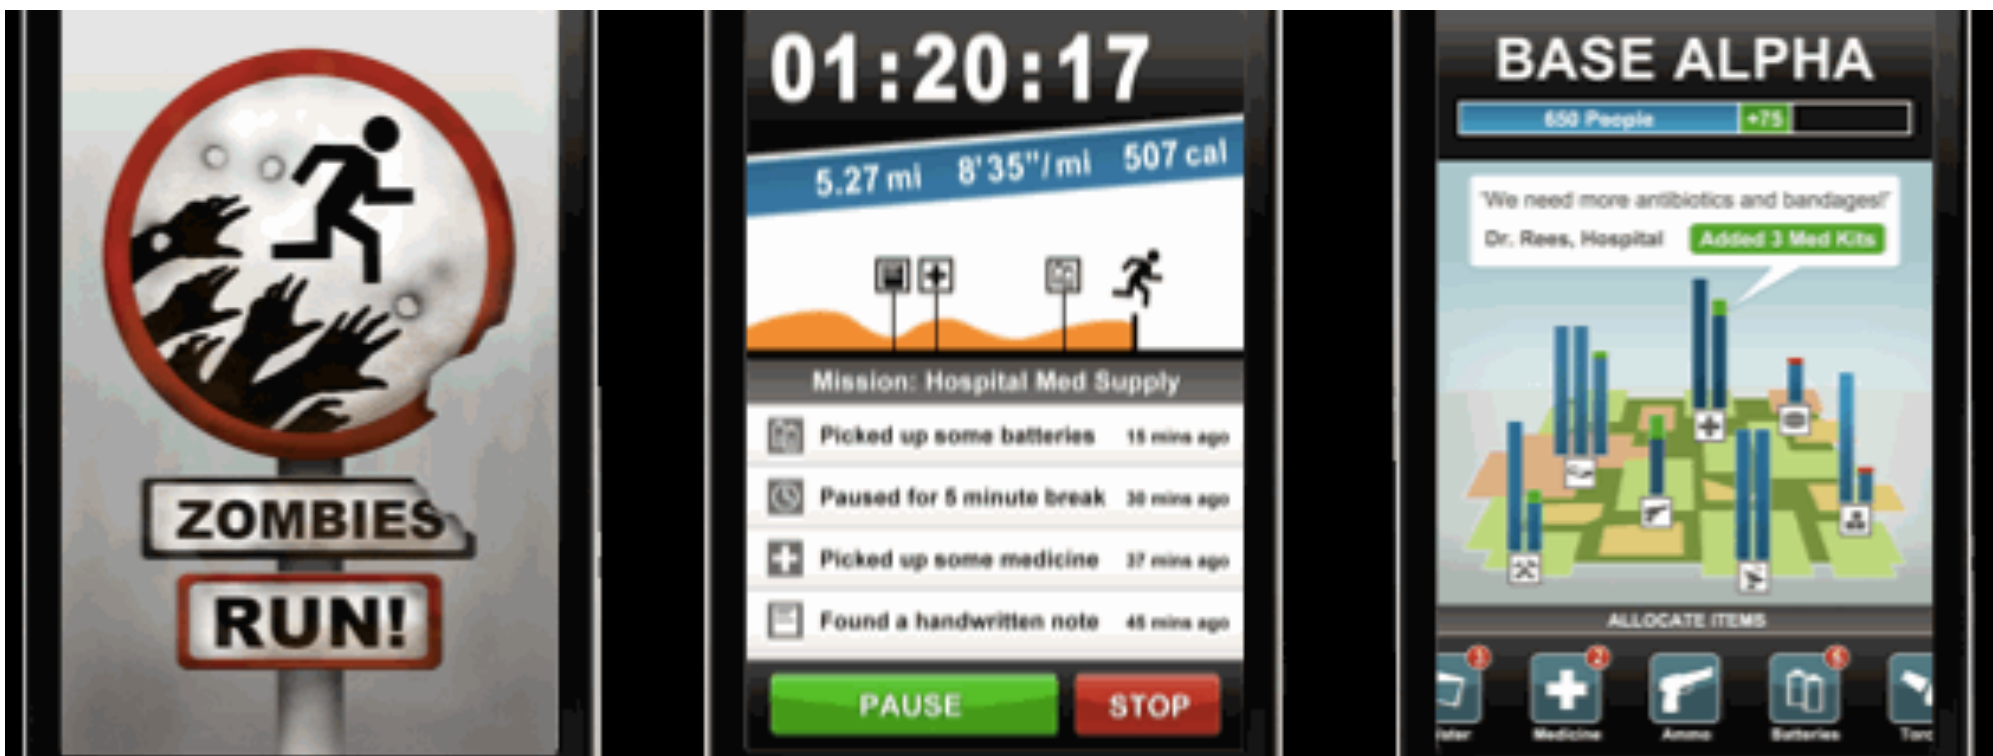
ZOMBIES

RUN!

01:20:17

5.27 mi 8'35"/mi 507 cal

Mission: Hospital Med Supply

Picked up some batteries 15 mins ago

Paused for 5 minute break 30 mins ago

Picked up some medicine 37 mins ago

Found a handwritten note 45 mins ago

PAUSE STOP

BASE ALPHA

650 People +75

"We need more antibiotics and bandages!"

Dr. Rees, Hospital Added 3 Med Kits

ALLOCATE ITEMS

1 2 5

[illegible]ater Medicine Ammo Batteries Torc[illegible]